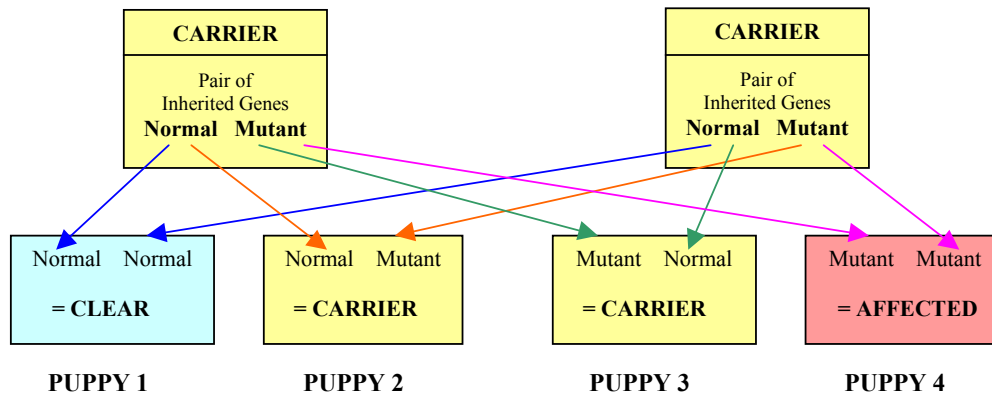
CARRIER

Pair of Inherited Genes
Normal Mutant

CARRIER

Pair of Inherited Genes
Normal Mutant

Normal Normal

= CLEAR

Normal Mutant

= CARRIER

Mutant Normal

= CARRIER

Mutant Mutant

= AFFECTED

PUPPY 1

PUPPY 2

PUPPY 3

PUPPY 4